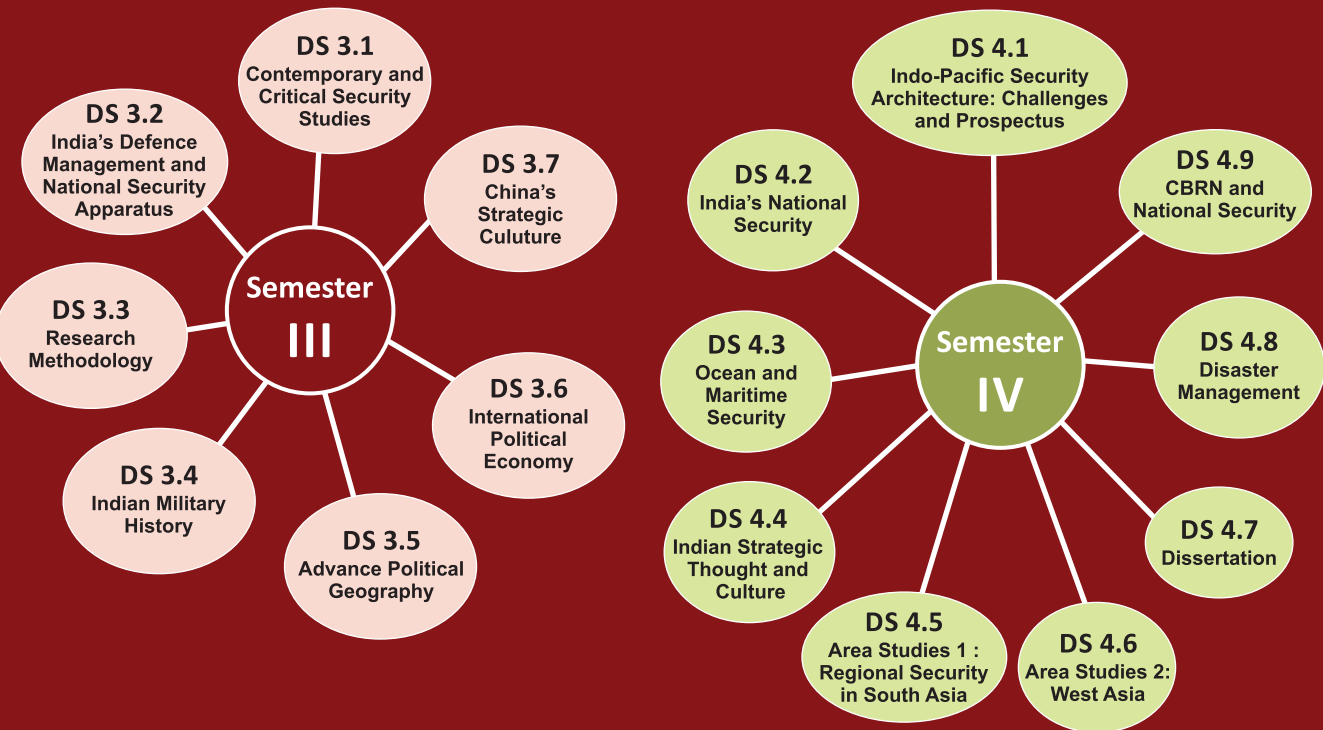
Semester III

DS 3.1
Contemporary and Critical Security Studies

DS 3.2
India's Defence Management and National Security Apparatus

DS 3.7
China's Strategic Culuture

DS 3.3
Research Methodology

DS 3.6
International Political Economy

DS 3.4
Indian Military History

DS 3.5
Advance Political Geography

Semester IV

DS 4.1
Indo-Pacific Security Architecture: Challenges and Prospectus

DS 4.2
India's National Security

DS 4.9
CBRN and National Security

DS 4.3
Ocean and Maritime Security

DS 4.8
Disaster Management

DS 4.4
Indian Strategic Thought and Culture

DS 4.7
Dissertation

DS 4.5
Area Studies 1 : Regional Security in South Asia

DS 4.6
Area Studies 2: West Asia